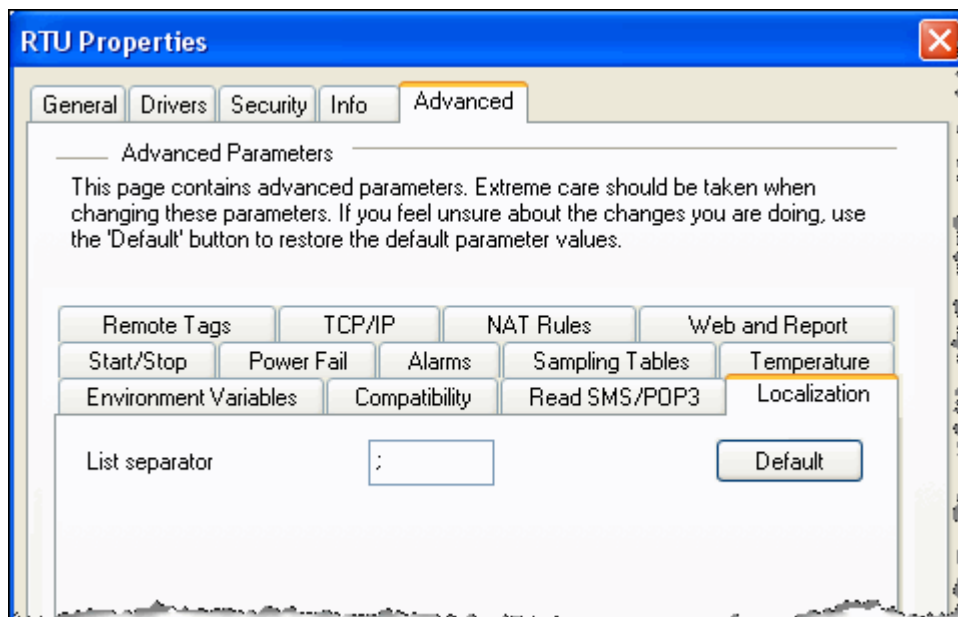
RTU Properties

General | Drivers | Security | Info | Advanced

Advanced Parameters

This page contains advanced parameters. Extreme care should be taken when changing these parameters. If you feel unsure about the changes you are doing, use the 'Default' button to restore the default parameter values.

Remote Tags | TCP/IP | NAT Rules | Web and Report
Start/Stop | Power Fail | Alarms | Sampling Tables | Temperature
Environment Variables | Compatibility | Read SMS/POP3 | Localization

List separator ;

Default